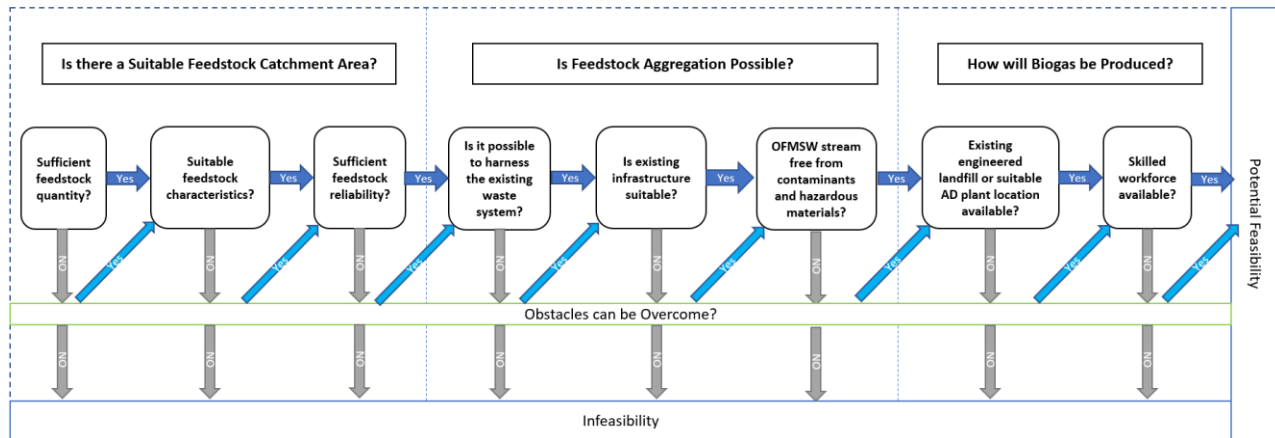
Is there a Suitable Feedstock Catchment Area?

Is Feedstock Aggregation Possible?

How will Biogas be Produced?

Sufficient feedstock quantity?

Yes

Suitable feedstock characteristics?

Yes

Sufficient feedstock reliability?

Yes

Is it possible to harness the existing waste system?

Yes

Is existing infrastructure suitable?

Yes

OFMSW stream free from contaminants and hazardous materials?

Yes

Existing engineered landfill or suitable AD plant location available?

Yes

Skilled workforce available?

Yes

Potential Feasibility

NO Yes NO Yes NO Yes NO Yes NO Yes NO Yes NO Yes NO Yes

Obstacles can be Overcome?

NO NO NO NO NO NO NO NO

Infeasibility